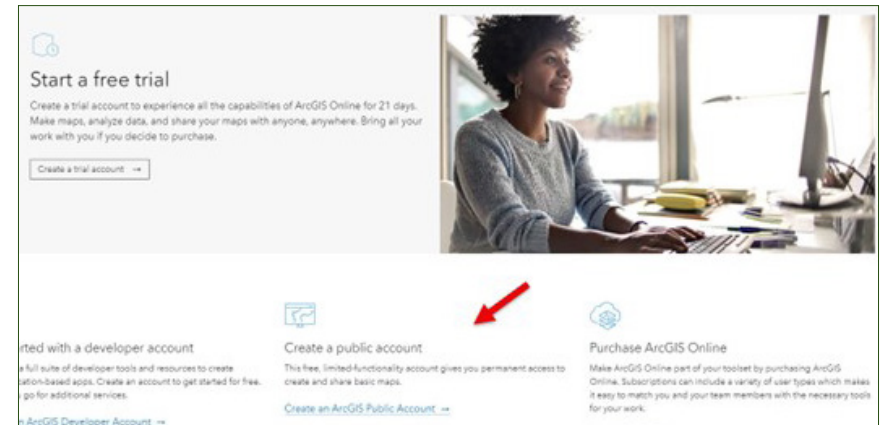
Start a free trial

Create a trial account to experience all the capabilities of ArcGIS Online for 21 days. Make maps, analyze data, and share your maps with anyone, anywhere. Bring all your work with you if you decide to purchase.

Create a trial account →

rted with a developer account

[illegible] full suite of developer tools and resources to create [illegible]ation-based apps. Create an account to get started for free. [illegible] go for additional services.

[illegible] ArcGIS Developer Account →

Create a public account

This free, limited-functionality account gives you permanent access to create and share basic maps.

Create an ArcGIS Public Account →

Purchase ArcGIS Online

Make ArcGIS Online part of your toolset by purchasing ArcGIS Online. Subscriptions can include a variety of user types which makes it easy to match you and your team members with the necessary tools for your work.